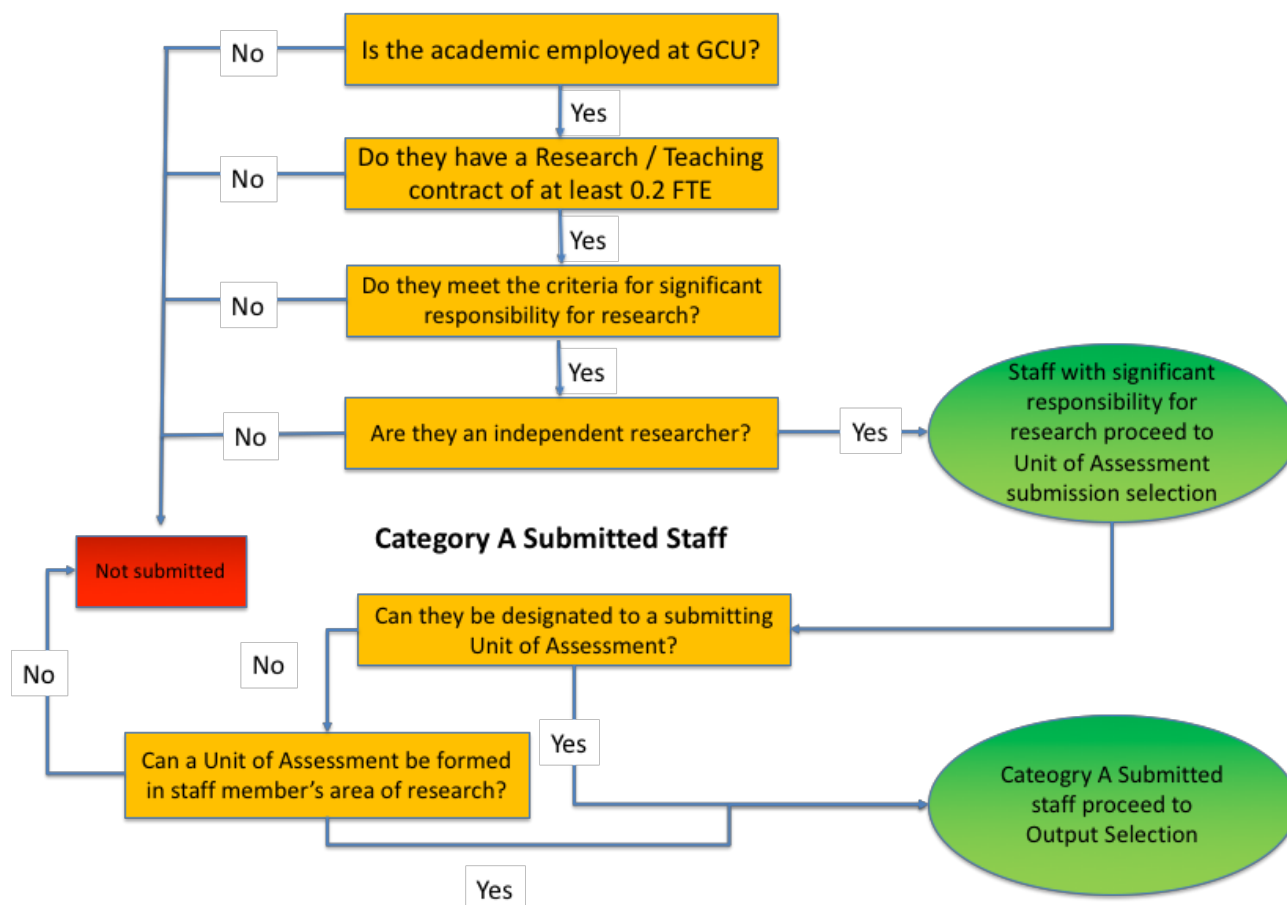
No

Is the academic employed at GCU?

Yes

No

Do they have a Research / Teaching contract of at least 0.2 FTE

Yes

No

Do they meet the criteria for significant responsibility for research?

Yes

No

Are they an independent researcher?

Yes

Staff with significant responsibility for research proceed to Unit of Assessment submission selection

Category A Submitted Staff

Not submitted

Can they be designated to a submitting Unit of Assessment?

No

No

Yes

Can a Unit of Assessment be formed in staff member's area of research?

Cateogry A Submitted staff proceed to Output Selection

Yes